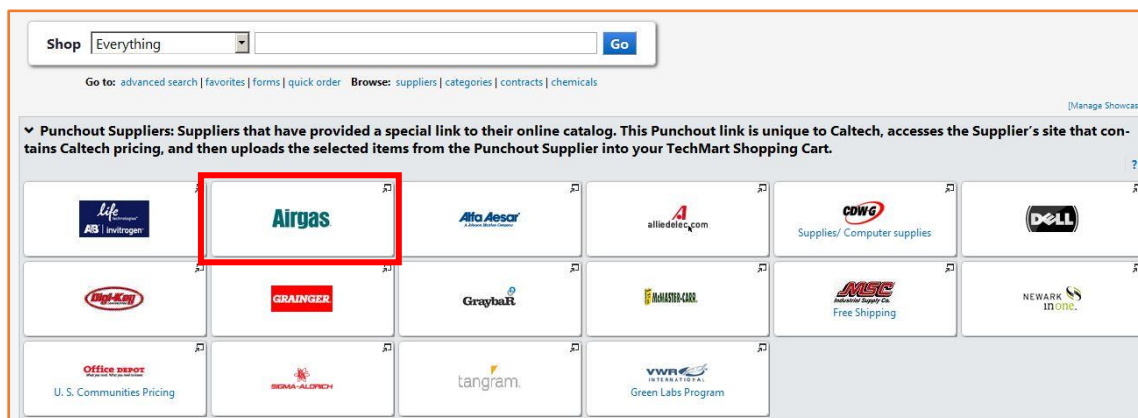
Shop Everything Go

Go to: advanced search | favorites | forms | quick order Browse: suppliers | categories | contracts | chemicals

[Manage Showcas

Punchout Suppliers: Suppliers that have provided a special link to their online catalog. This Punchout link is unique to Caltech, accesses the Supplier's site that contains Caltech pricing, and then uploads the selected items from the Punchout Supplier into your TechMart Shopping Cart.

?

life technologies AB invitrogen

Airgas

Alfa Aesar A Johnson Matthey Company

alliedelec.com

CDW G Supplies/ Computer supplies

DELL

Digi-Key

GRAINGER

GraybaR

McMASTER-CARR.

MSC Industrial Supply Co. Free Shipping

NEWARK inone.

Office DEPOT U. S. Communities Pricing

SIGMA-ALDRICH

tangram.

VWR INTERNATIONAL Green Labs Program